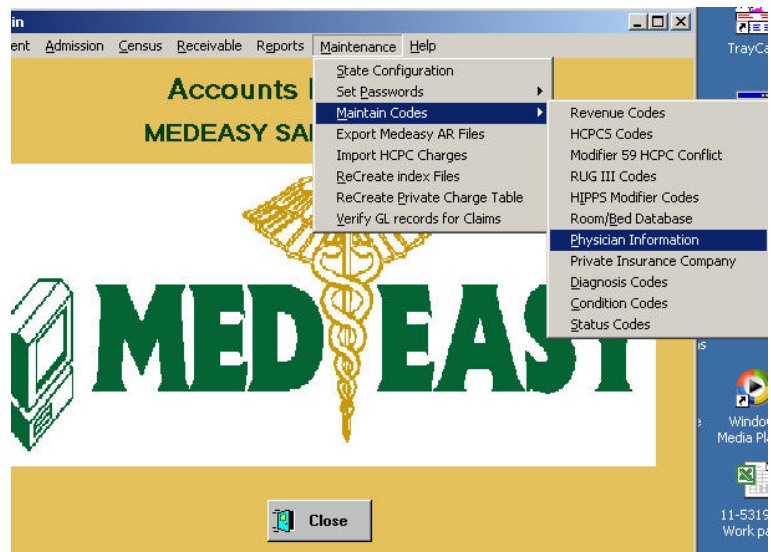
in

ent Admission Census Receivable Reports Maintenance Help

Accounts

MEDEASY SA

State Configuration
Set Passwords
Maintain Codes
Export Medeasy AR Files
Import HCPC Charges
ReCreate index Files
ReCreate Private Charge Table
Verify GL records for Claims

Revenue Codes
HCPCS Codes
Modifier 59 HCPC Conflict
RUG III Codes
HIPPS Modifier Codes
Room/Bed Database
Physician Information
Private Insurance Company
Diagnosis Codes
Condition Codes
Status Codes

MED EAS

Close

TrayCa

is

Windo
Media Pl

11-5319
Work pa